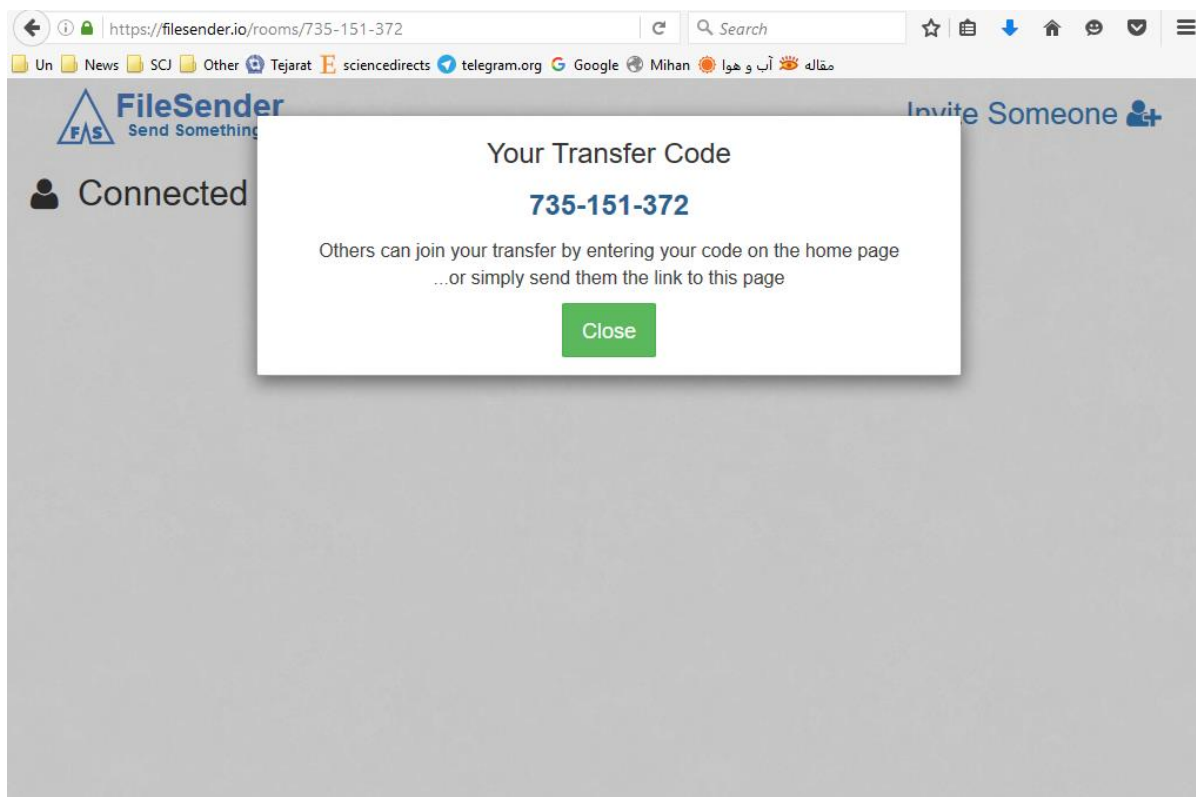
https://filesender.io/rooms/735-151-372

Search

Un News SCJ Other Tejarat sciencedirects telegram.org Google Mihan آب و هوا مقاله

FileSender
Send Something

Invite Someone

Connected

Your Transfer Code

735-151-372

Others can join your transfer by entering your code on the home page
...or simply send them the link to this page

Close